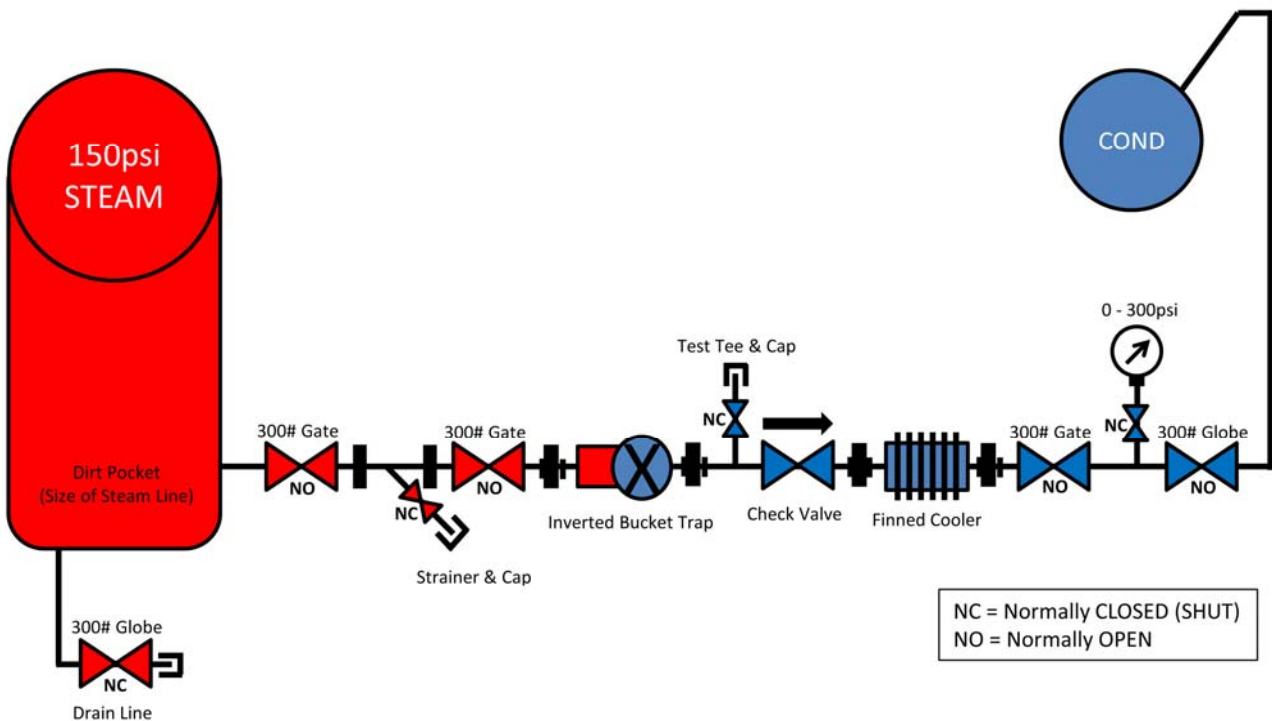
150psi
STEAM

COND

Dirt Pocket
(Size of Steam Line)

300# Gate
NO

NC
Strainer & Cap

300# Gate
NO

Inverted Bucket Trap

Test Tee & Cap
NC

Check Valve

Finned Cooler

300# Gate
NO

0 - 300psi
NC

300# Globe
NO

300# Globe
NC
Drain Line

NC = Normally CLOSED (SHUT)
NO = Normally OPEN